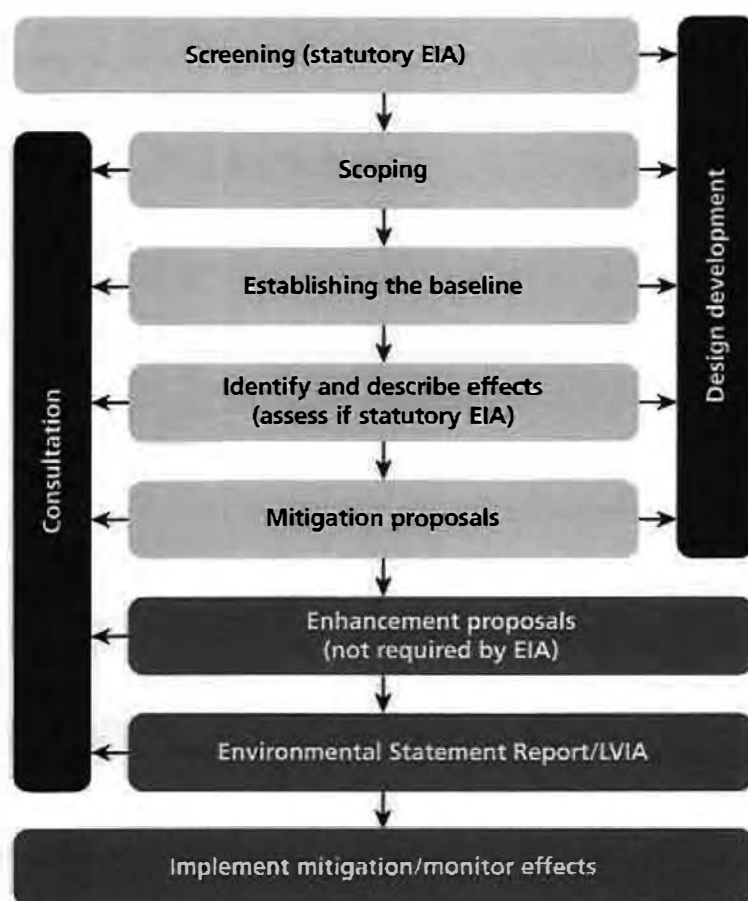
Screening (statutory EIA)

Scoping

Establishing the baseline

Identify and describe effects (assess if statutory EIA)

Mitigation proposals

Enhancement proposals (not required by EIA)

Environmental Statement Report/LVIA

Implement mitigation/monitor effects

Consultation

Design development